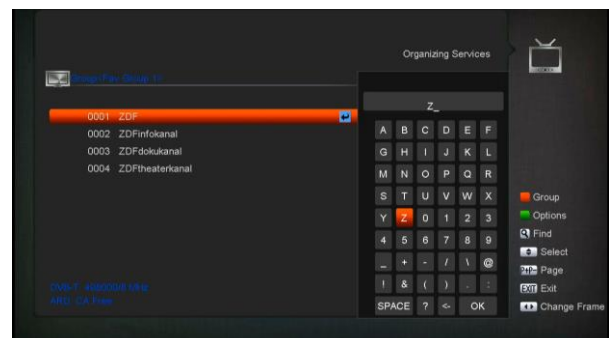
Organizing Services

Group (Fav Group 1)

0001 ZDF
0002 ZDFinfokanal
0003 ZDFdokukanal
0004 ZDFtheaterkanal

DVB-T 450000 MHz
ARD, CA Free

Z_

| A | B | C | D | E | F |
|---|---|---|---|---|---|
| G | H | I | J | K | L |
| M | N | O | P | Q | R |
| S | T | U | V | W | X |
| Y | Z | 0 | 1 | 2 | 3 |
| 4 | 5 | 6 | 7 | 8 | 9 |
| _ | + | - | / | \ | @ |
| ! | & | ( | ) | . | : |
| SPACE | ? | <- | OK | | |

Group
Options
Find
Select
Page
EXIT Exit
Change Frame